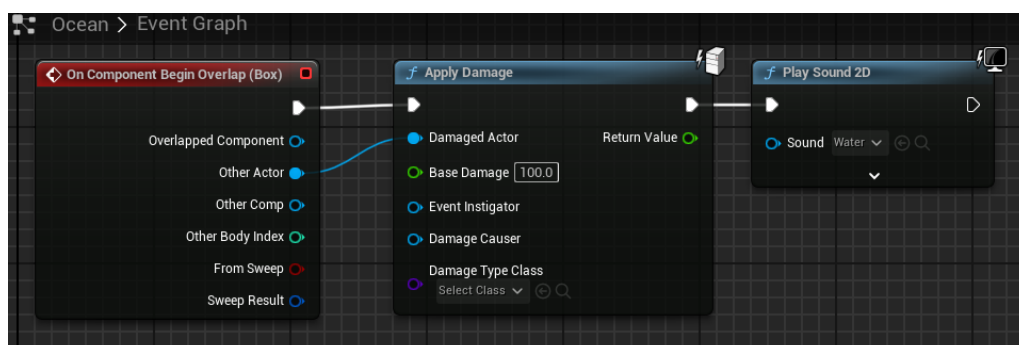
Ocean > Event Graph

On Component Begin Overlap (Box)

Overlapped Component
Other Actor
Other Comp
Other Body Index
From Sweep
Sweep Result

f Apply Damage

Damaged Actor
Return Value
Base Damage 100.0
Event Instigator
Damage Causer
Damage Type Class
Select Class

f Play Sound 2D

Sound Water